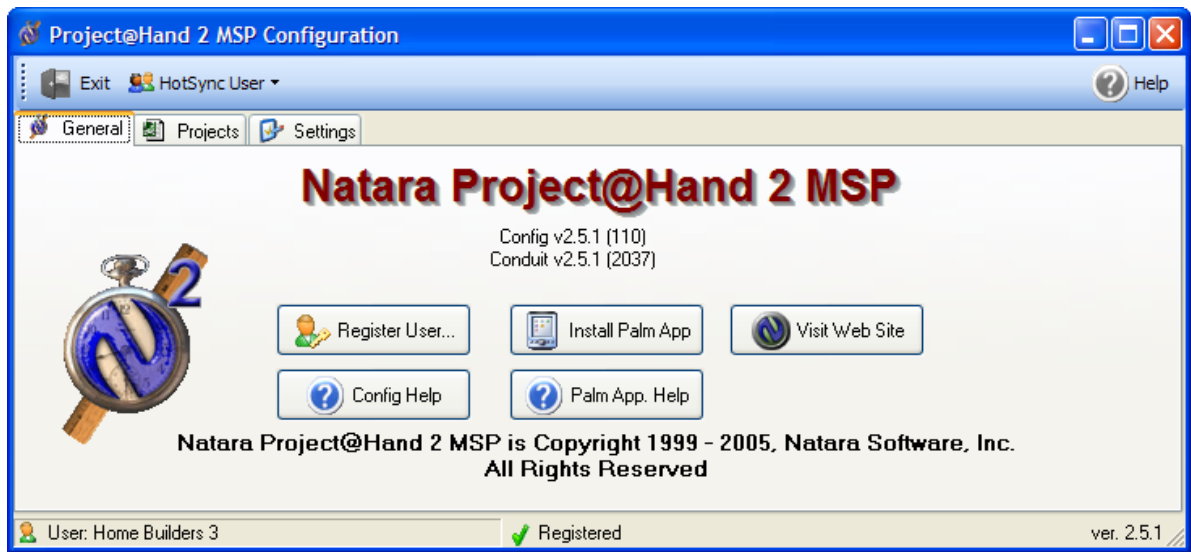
Project@Hand 2 MSP Configuration

Exit HotSync User Help

General Projects Settings

Natara Project@Hand 2 MSP

Config v2.5.1 (110)
Conduit v2.5.1 (2037)

2

Register User... Install Palm App Visit Web Site

Config Help Palm App. Help

Natara Project@Hand 2 MSP is Copyright 1999 - 2005, Natara Software, Inc.
All Rights Reserved

User: Home Builders 3 Registered ver. 2.5.1